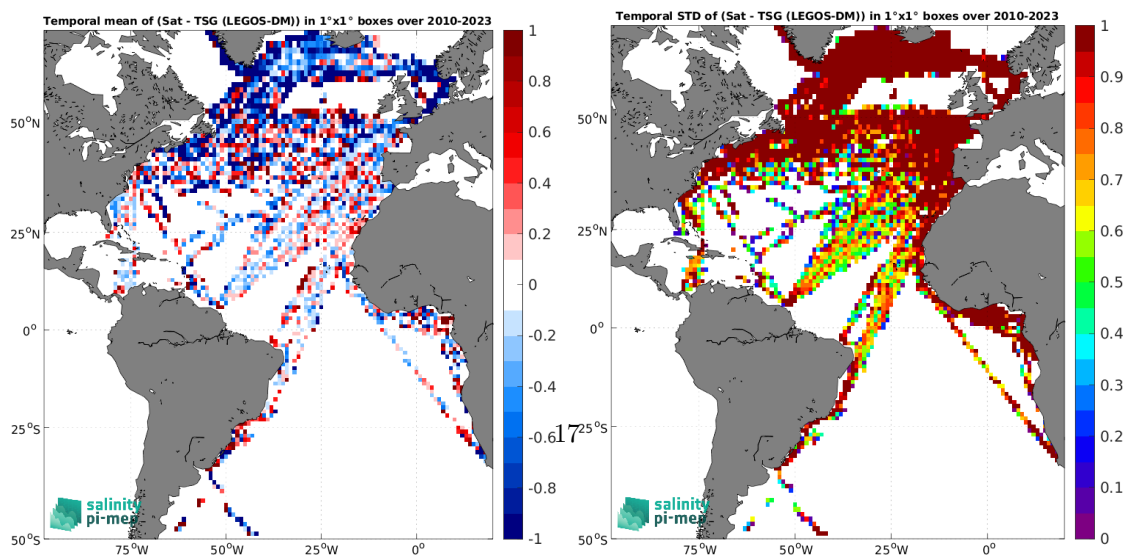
Temporal mean of (Sat - TSG (LEGOS-DM)) in 1°x1° boxes over 2010-2023

50°N
25°N
0°
25°S
50°S
75°W 50°W 25°W 0°

1
0.8
0.6
0.4
0.2
0
-0.2
-0.4
-0.6
-0.8
-1

salinity pi-mep

17

Temporal STD of (Sat - TSG (LEGOS-DM)) in 1°x1° boxes over 2010-2023

50°N
25°N
0°
25°S
50°S
75°W 50°W 25°W 0°

1
0.9
0.8
0.7
0.6
0.5
0.4
0.3
0.2
0.1
0

salinity pi-mep